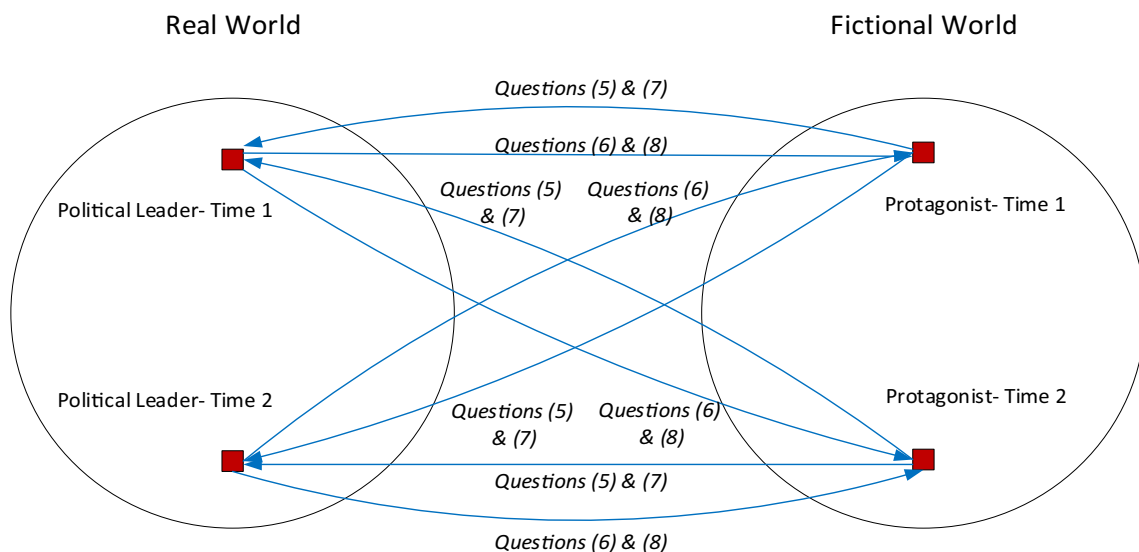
Real World

Fictional World

Questions (5) & (7)

Questions (6) & (8)

Political Leader- Time 1

Questions (5) & (7)

Questions (6) & (8)

Protagonist- Time 1

Political Leader- Time 2

Questions (5) & (7)

Questions (6) & (8)

Protagonist- Time 2

Questions (5) & (7)

Questions (6) & (8)